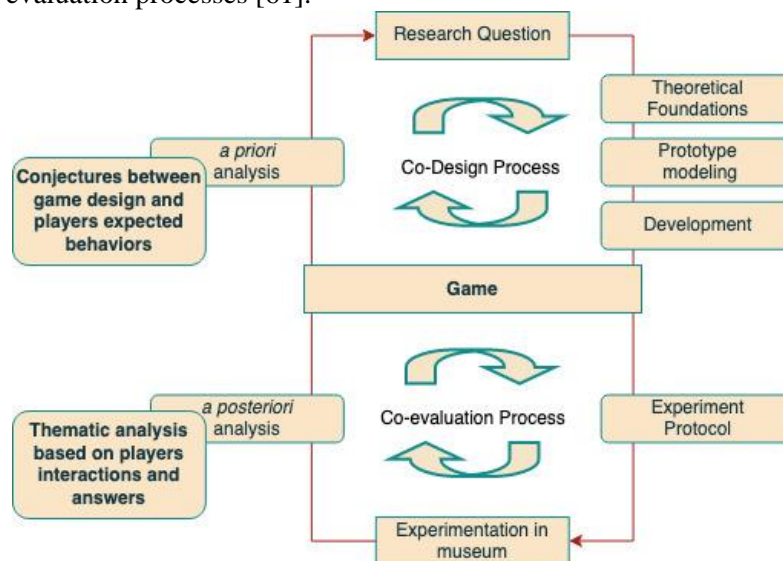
evaluation processes [61].

Research Question

Theoretical Foundations

a priori analysis

Co-Design Process

Prototype modeling

Conjectures between game design and players expected behaviors

Development

Game

a posteriori analysis

Co-evaluation Process

Experiment Protocol

Thematic analysis based on players interactions and answers

Experimentation in museum